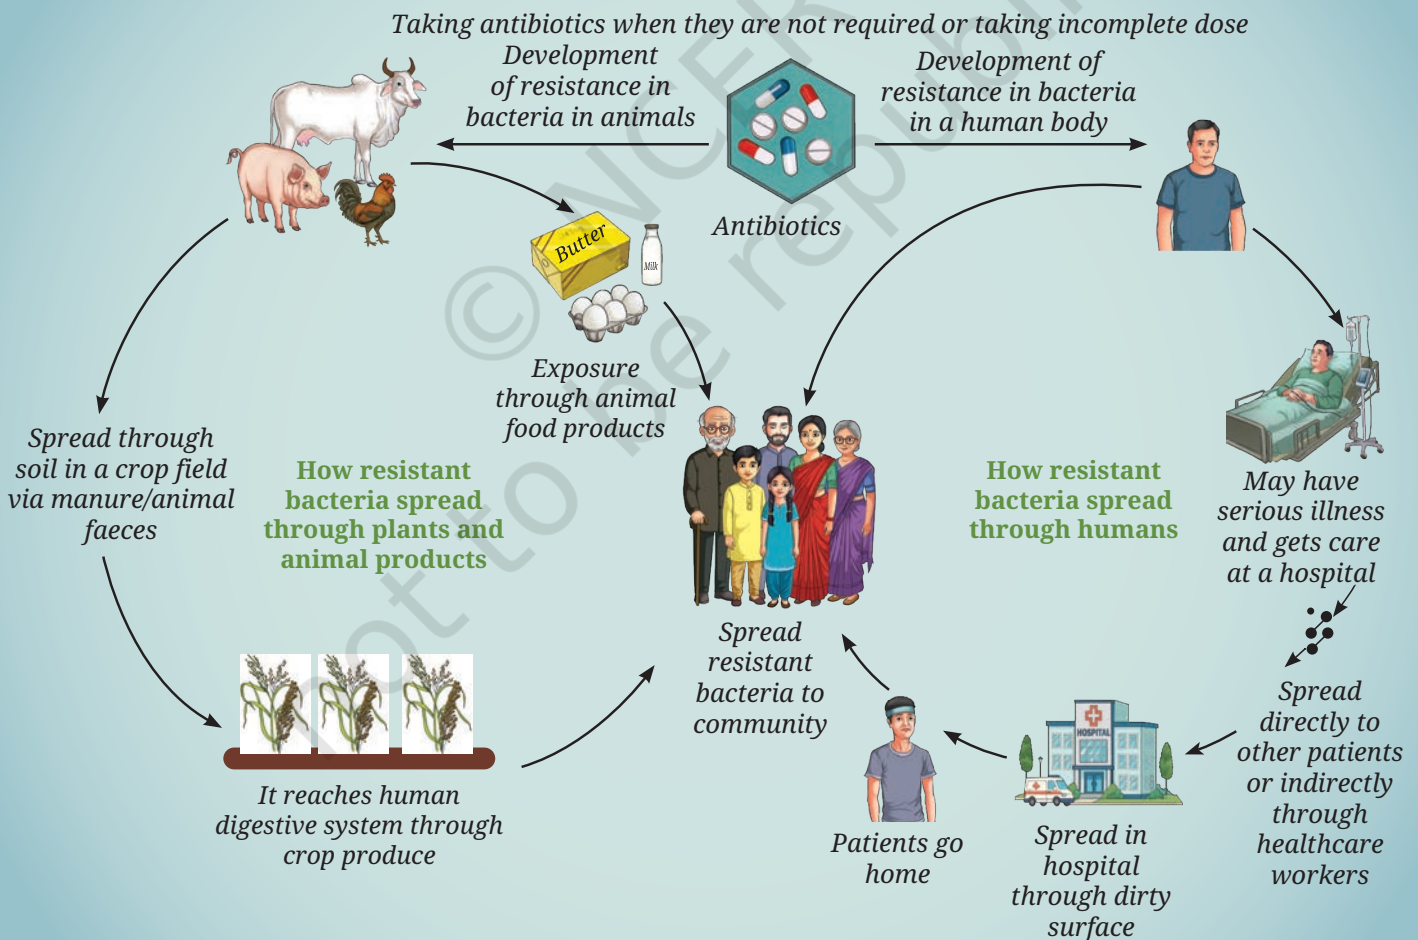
Taking antibiotics when they are not required or taking incomplete dose

Development of resistance in bacteria in animals

Development of resistance in bacteria in a human body

Antibiotics

Butter

Milk

Exposure through animal food products

Spread through soil in a crop field via manure/animal faeces

How resistant bacteria spread through plants and animal products

How resistant bacteria spread through humans

May have serious illness and gets care at a hospital

Spread resistant bacteria to community

It reaches human digestive system through crop produce

Patients go home

HOSPITAL

Spread in hospital through dirty surface

Spread directly to other patients or indirectly through healthcare workers

© NCERT not to be republished